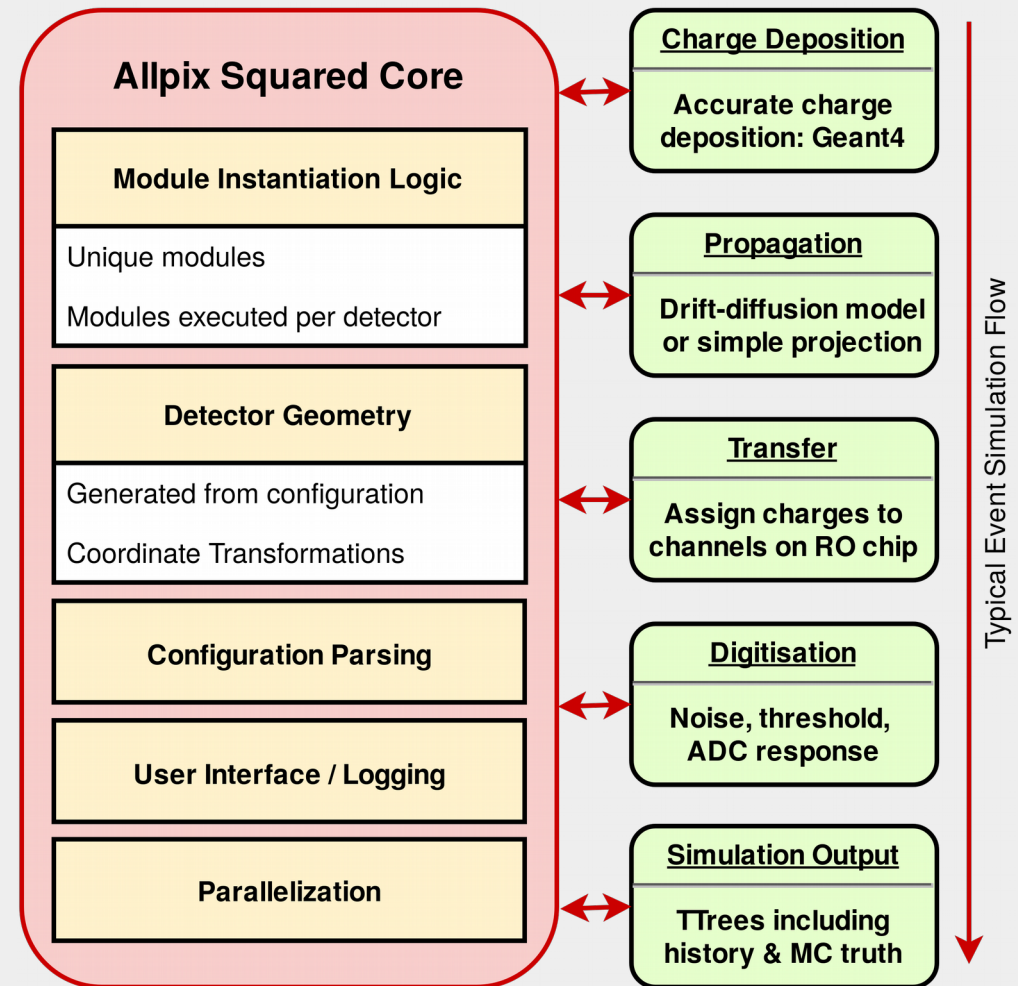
Allpix Squared Core

Module Instantiation Logic

Unique modules

Modules executed per detector

Detector Geometry

Generated from configuration

Coordinate Transformations

Configuration Parsing

User Interface / Logging

Parallelization

Charge Deposition

Accurate charge deposition: Geant4

Propagation

Drift-diffusion model or simple projection

Transfer

Assign charges to channels on RO chip

Digitisation

Noise, threshold, ADC response

Simulation Output

TTrees including history & MC truth

Typical Event Simulation Flow